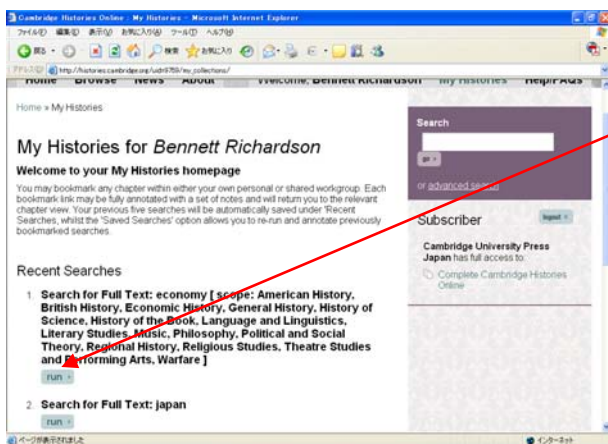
Cambridge Histories Online - My Histories - Microsoft Internet Explorer

ファイル(F) 編集(E) 表示(V) お気に入り(A) ツール(T) ヘルプ(H)

戻る 検索 お気に入り

アドレス(D) http://histories.cambridge.org/uid=9759/my_collections/

Home Browse News About Welcome, Bennett Richardson My Histories Help/FAQs

Home » My Histories

My Histories for *Bennett Richardson*

**Welcome to your My Histories homepage**

You may bookmark any chapter within either your own personal or shared workgroup. Each bookmark link may be fully annotated with a set of notes and will return you to the relevant chapter view. Your previous five searches will be automatically saved under 'Recent Searches, whilst the 'Saved Searches' option allows you to re-run and annotate previously bookmarked searches.

Recent Searches

1. **Search for Full Text: economy [ scope: American History, British History, Economic History, General History, History of Science, History of the Book, Language and Linguistics, Literary Studies, Music, Philosophy, Political and Social Theory, Regional History, Religious Studies, Theatre Studies and Performing Arts, Warfare ]**

run »

2. **Search for Full Text: japan**

run »

Search

go »

or advanced search

Subscriber

logout »

**Cambridge University Press Japan** has full access to:

Complete Cambridge Histories Online

ページが表示されました

インターネット